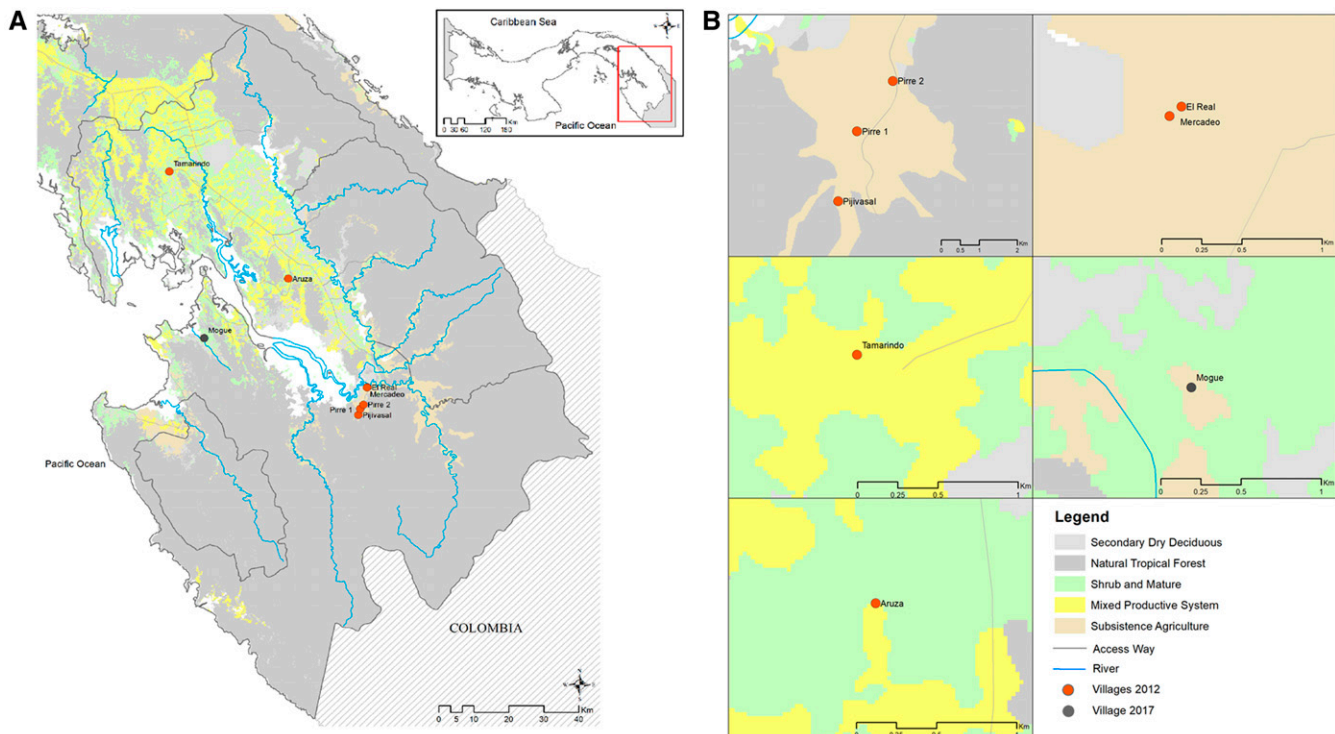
A

Caribbean Sea
Pacific Ocean
0 30 60 120 180 Km

Tamarindo
Aruza
Mogue
El Real
Mercadeo
Pirre 1
Pirre 2
Pijivasal
Pacific Ocean
COLOMBIA
0 5 10 20 30 40 Km

B

Pirre 2
Pirre 1
Pijivasal
0 0.5 1 2 Km

El Real
Mercadeo
0 0.25 0.5 1 Km

Tamarindo
0 0.25 0.5 1 Km

Mogue
0 0.25 0.5 1 Km

Aruza
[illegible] Km

Legend
Secondary Dry Deciduous
Natural Tropical Forest
Shrub and Mature
Mixed Productive System
Subsistence Agriculture
Access Way
River
Villages 2012
Village 2017